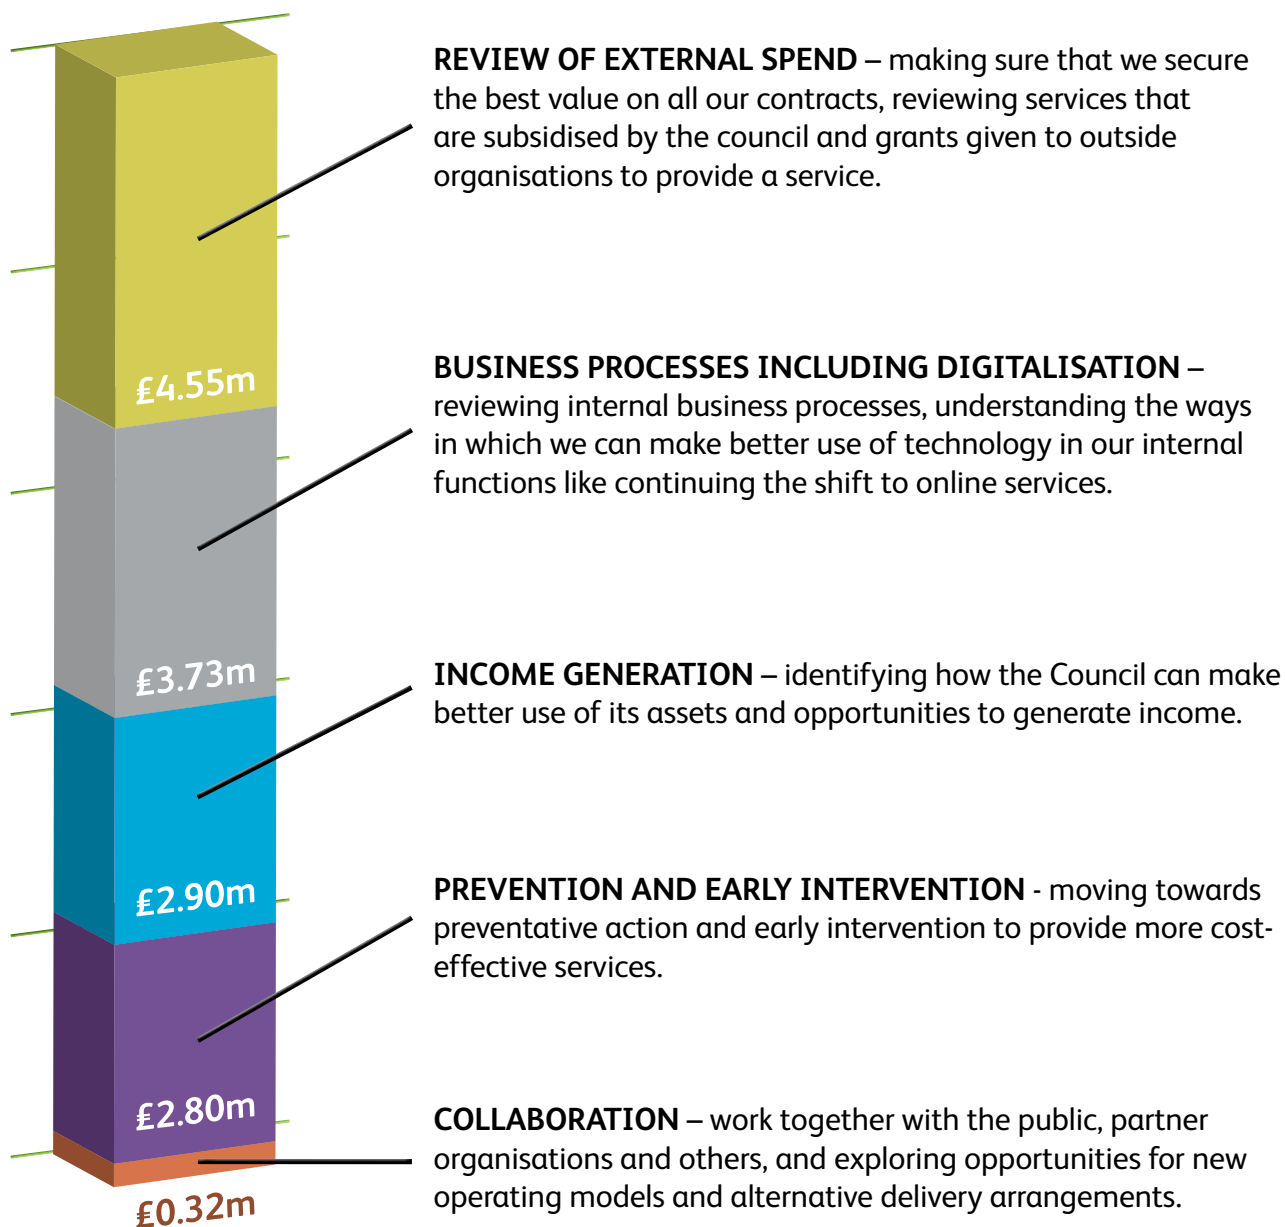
£4.55m

£3.73m

£2.90m

£2.80m

£0.32m

**REVIEW OF EXTERNAL SPEND** – making sure that we secure the best value on all our contracts, reviewing services that are subsidised by the council and grants given to outside organisations to provide a service.

**BUSINESS PROCESSES INCLUDING DIGITALISATION** – reviewing internal business processes, understanding the ways in which we can make better use of technology in our internal functions like continuing the shift to online services.

**INCOME GENERATION** – identifying how the Council can make better use of its assets and opportunities to generate income.

**PREVENTION AND EARLY INTERVENTION** - moving towards preventative action and early intervention to provide more cost-effective services.

**COLLABORATION** – work together with the public, partner organisations and others, and exploring opportunities for new operating models and alternative delivery arrangements.